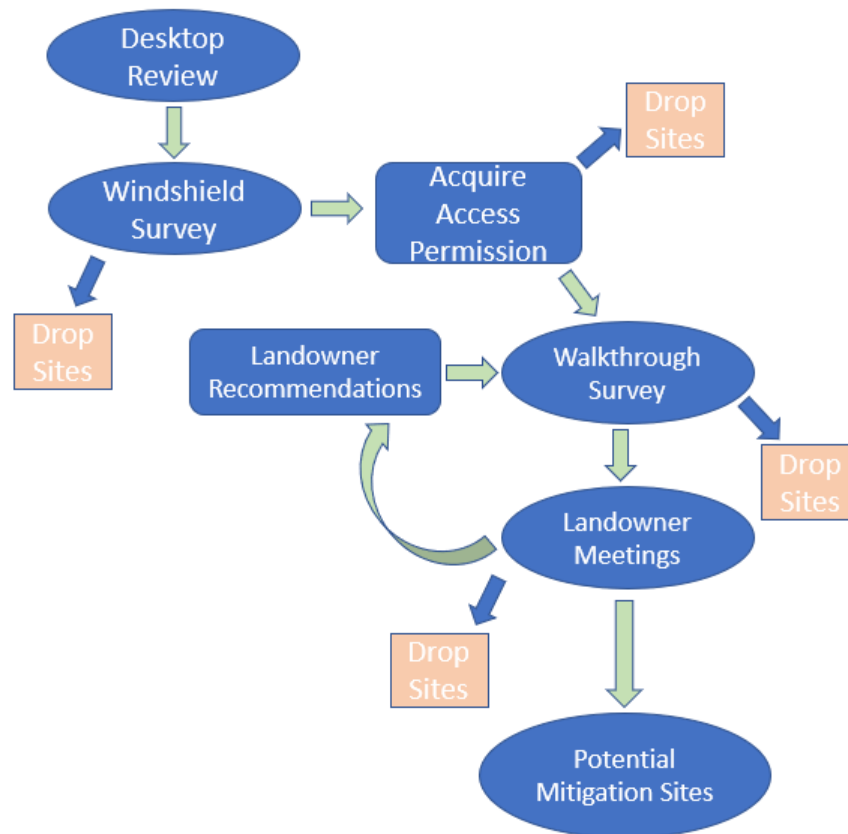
Desktop Review

Windshield Survey

Acquire Access Permission

Drop Sites

Drop Sites

Landowner Recommendations

Walkthrough Survey

Drop Sites

Landowner Meetings

Drop Sites

Potential Mitigation Sites